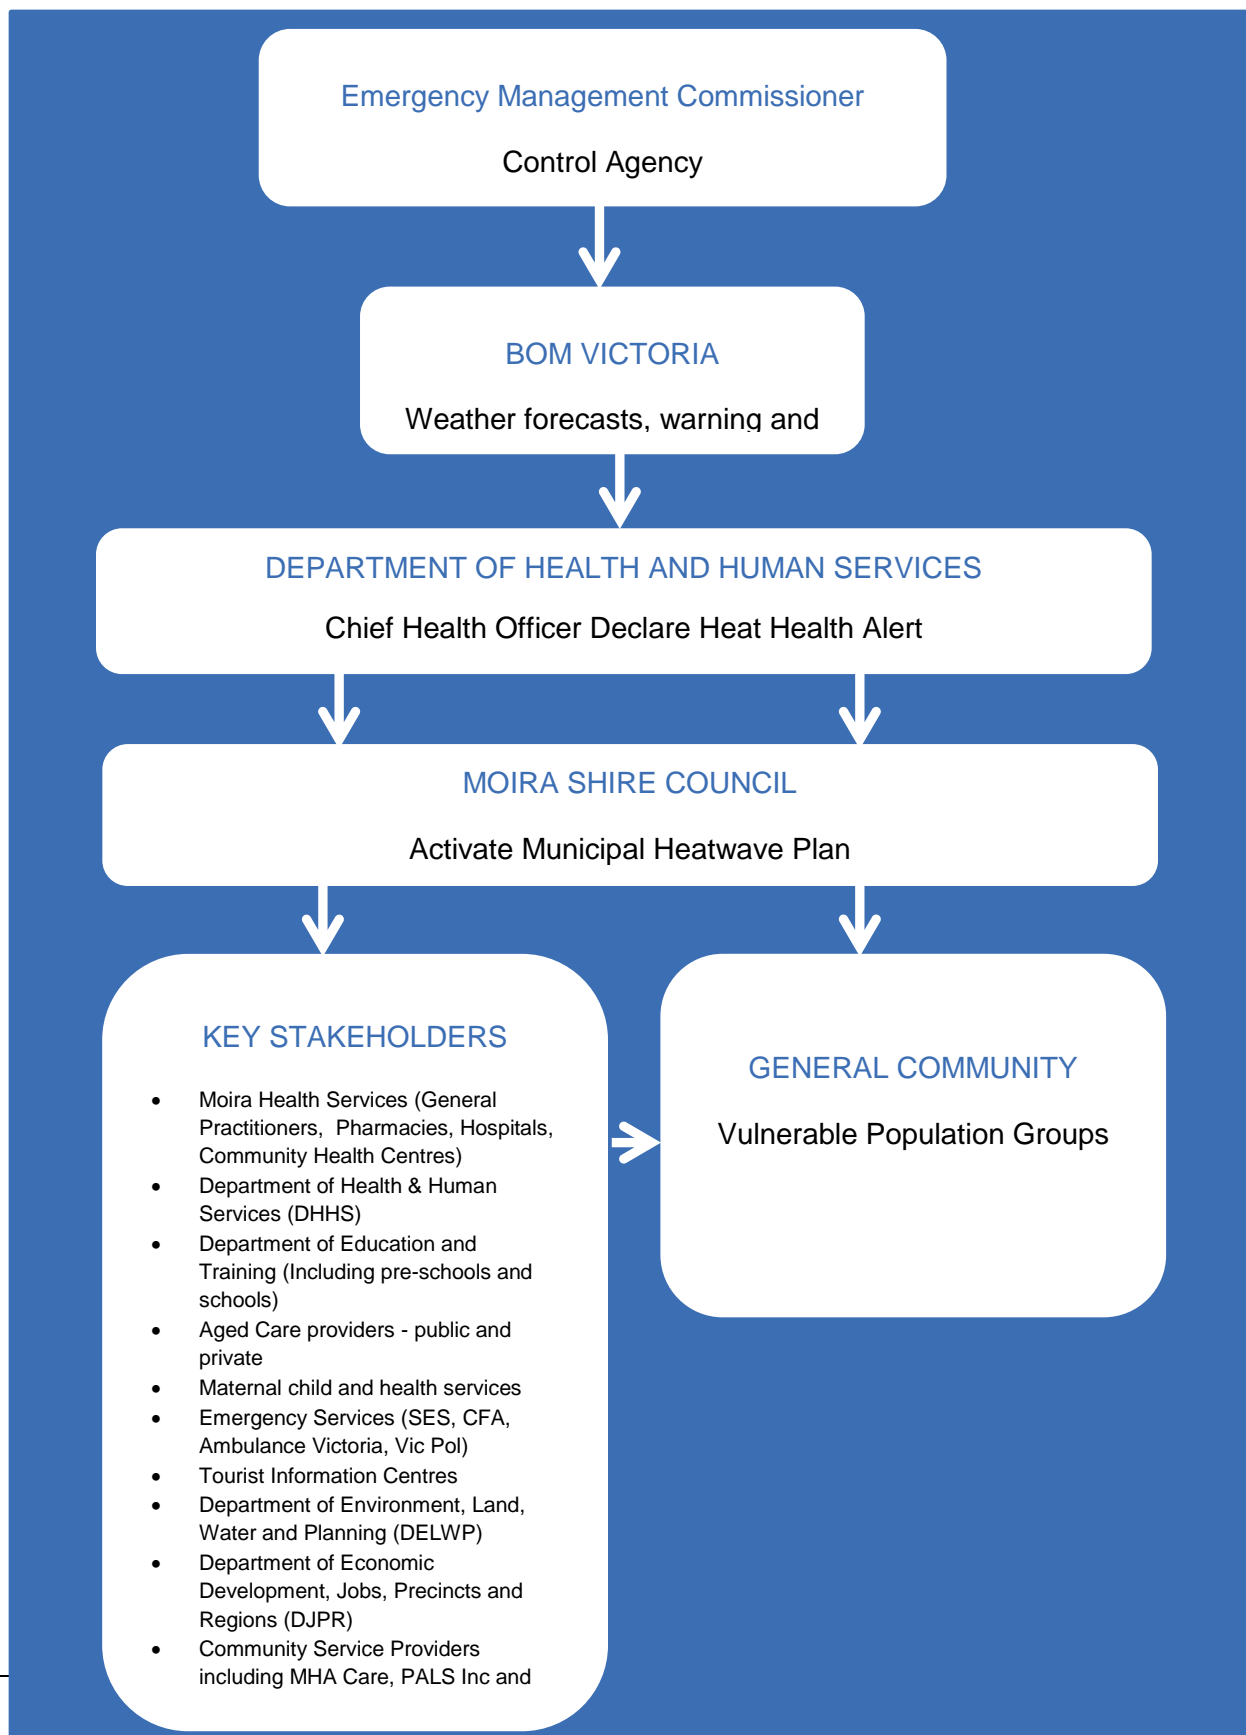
Emergency Management Commissioner

Control Agency

BOM VICTORIA

Weather forecasts, warning and

DEPARTMENT OF HEALTH AND HUMAN SERVICES

Chief Health Officer Declare Heat Health Alert

MOIRA SHIRE COUNCIL

Activate Municipal Heatwave Plan

KEY STAKEHOLDERS

- Moira Health Services (General Practitioners, Pharmacies, Hospitals, Community Health Centres)
- Department of Health & Human Services (DHHS)
- Department of Education and Training (Including pre-schools and schools)
- Aged Care providers - public and private
- Maternal child and health services
- Emergency Services (SES, CFA, Ambulance Victoria, Vic Pol)
- Tourist Information Centres
- Department of Environment, Land, Water and Planning (DELWP)
- Department of Economic Development, Jobs, Precincts and Regions (DJPR)
- Community Service Providers including MHA Care, PALS Inc and

GENERAL COMMUNITY

Vulnerable Population Groups